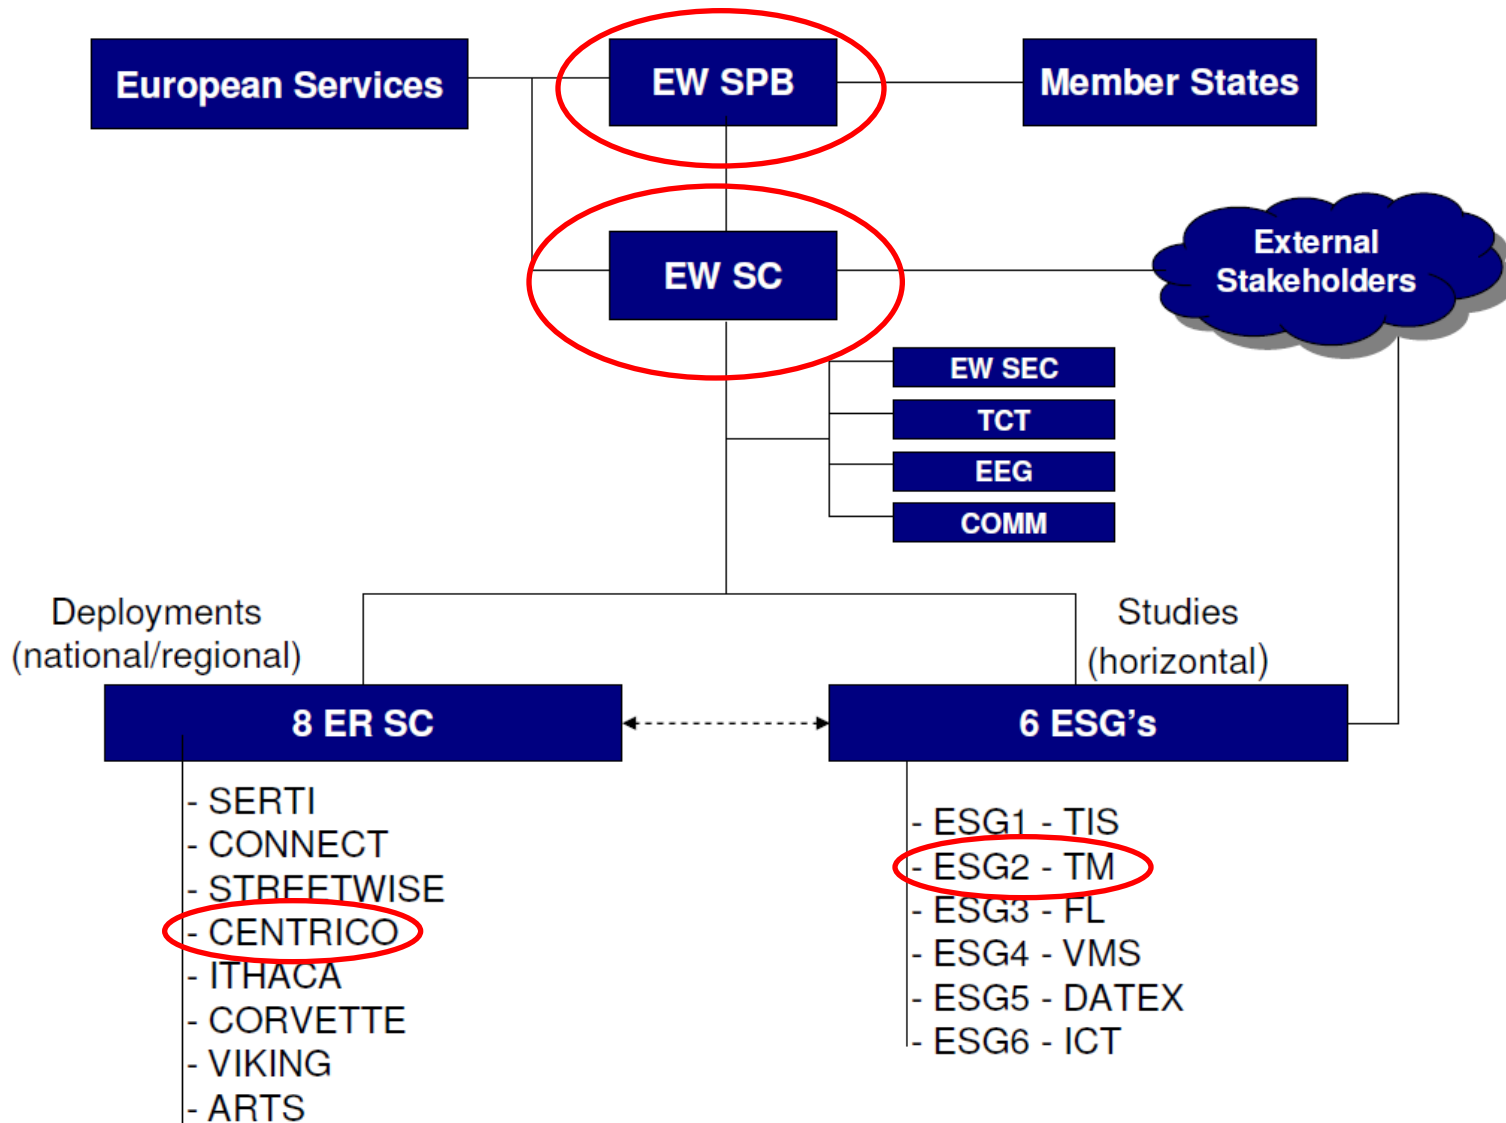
European Services

EW SPB

Member States

EW SC

External Stakeholders

EW SEC

TCT

EEG

COMM

Deployments (national/regional)

Studies (horizontal)

8 ER SC

6 ESG's

- SERTI
- CONNECT
- STREETWISE
- CENTRICO
- ITHACA
- CORVETTE
- VIKING
- ARTS

- ESG1 - TIS
- ESG2 - TM
- ESG3 - FL
- ESG4 - VMS
- ESG5 - DATEX
- ESG6 - ICT